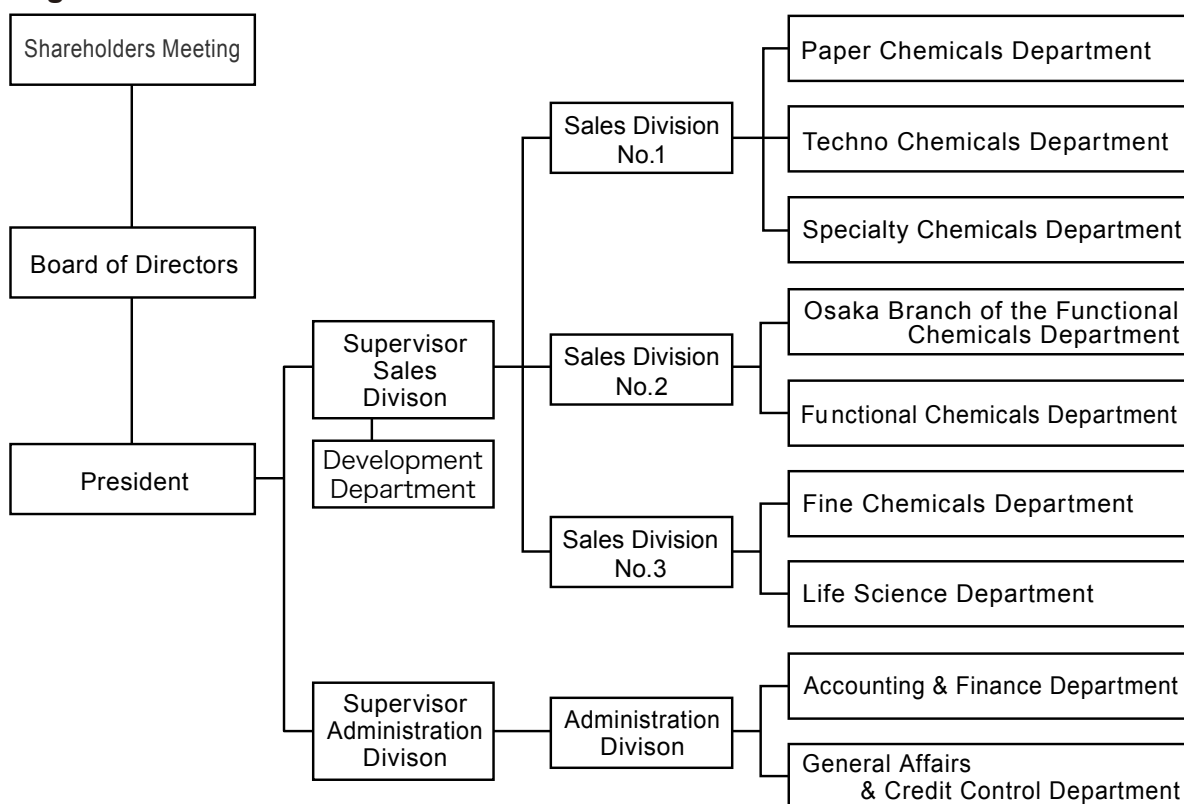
Shareholders Meeting

Board of Directors

President

Supervisor Sales Divison

Development Department

Supervisor Administration Divison

Sales Division No.1

Sales Division No.2

Sales Division No.3

Administration Divison

Paper Chemicals Department

Techno Chemicals Department

Specialty Chemicals Department

Osaka Branch of the Functional Chemicals Department

Functional Chemicals Department

Fine Chemicals Department

Life Science Department

Accounting & Finance Department

General Affairs & Credit Control Department